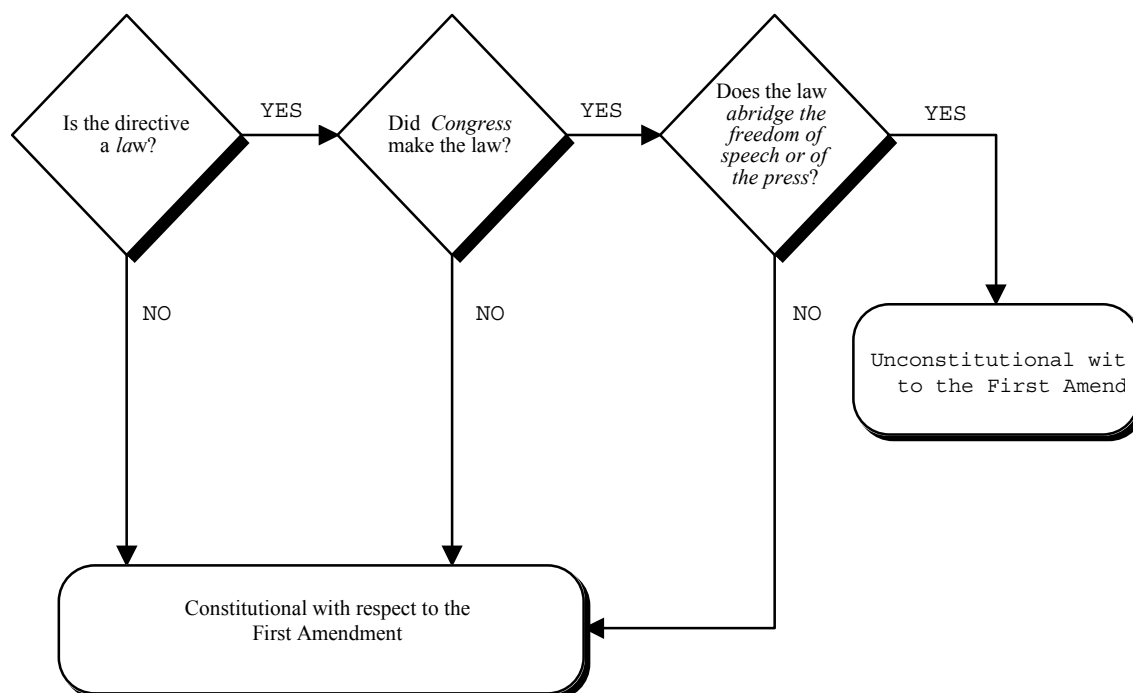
Is the directive a *law*?

YES

Did *Congress* make the law?

YES

Does the law *abridge the freedom of speech or of the press*?

YES

NO

NO

NO

Unconstitutional wit to the First Amend

Constitutional with respect to the First Amendment